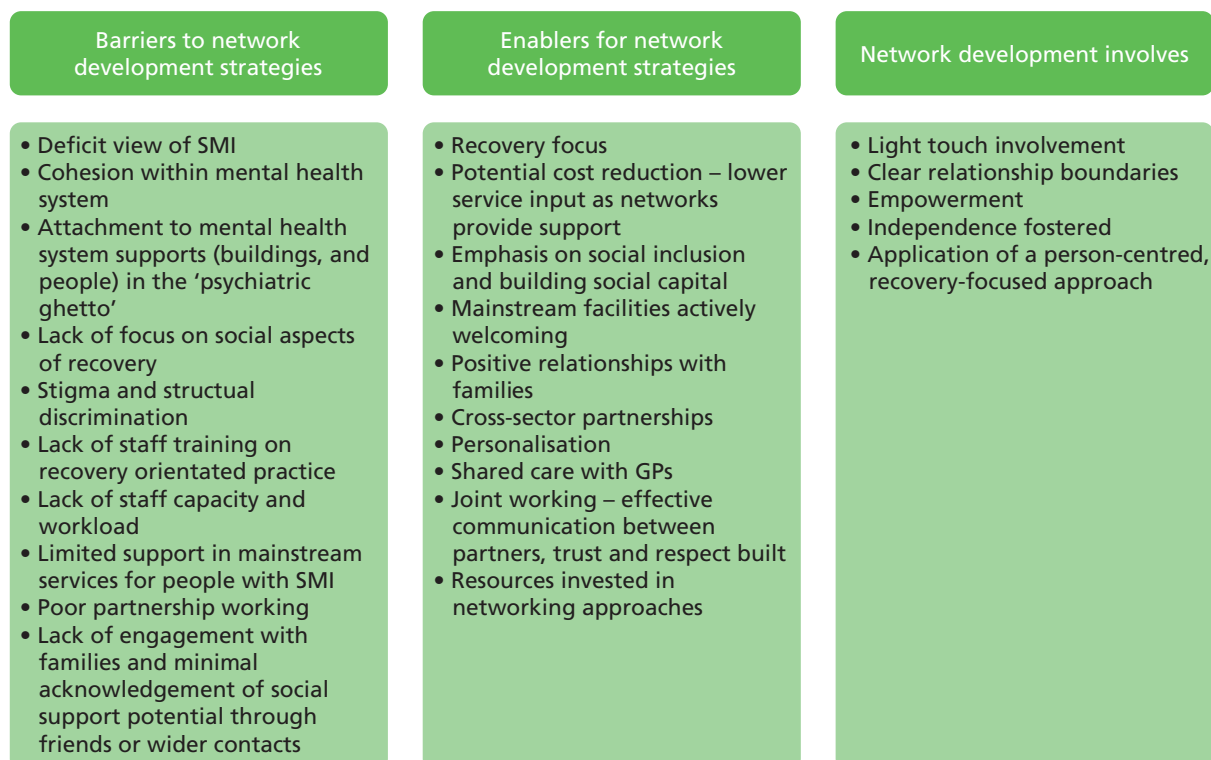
Barriers to network development strategies

• Deficit view of SMI
• Cohesion within mental health system
• Attachment to mental health system supports (buildings, and people) in the 'psychiatric ghetto'
• Lack of focus on social aspects of recovery
• Stigma and structural discrimination
• Lack of staff training on recovery orientated practice
• Lack of staff capacity and workload
• Limited support in mainstream services for people with SMI
• Poor partnership working
• Lack of engagement with families and minimal acknowledgement of social support potential through friends or wider contacts

Enablers for network development strategies

• Recovery focus
• Potential cost reduction – lower service input as networks provide support
• Emphasis on social inclusion and building social capital
• Mainstream facilities actively welcoming
• Positive relationships with families
• Cross-sector partnerships
• Personalisation
• Shared care with GPs
• Joint working – effective communication between partners, trust and respect built
• Resources invested in networking approaches

Network development involves

• Light touch involvement
• Clear relationship boundaries
• Empowerment
• Independence fostered
• Application of a person-centred, recovery-focused approach